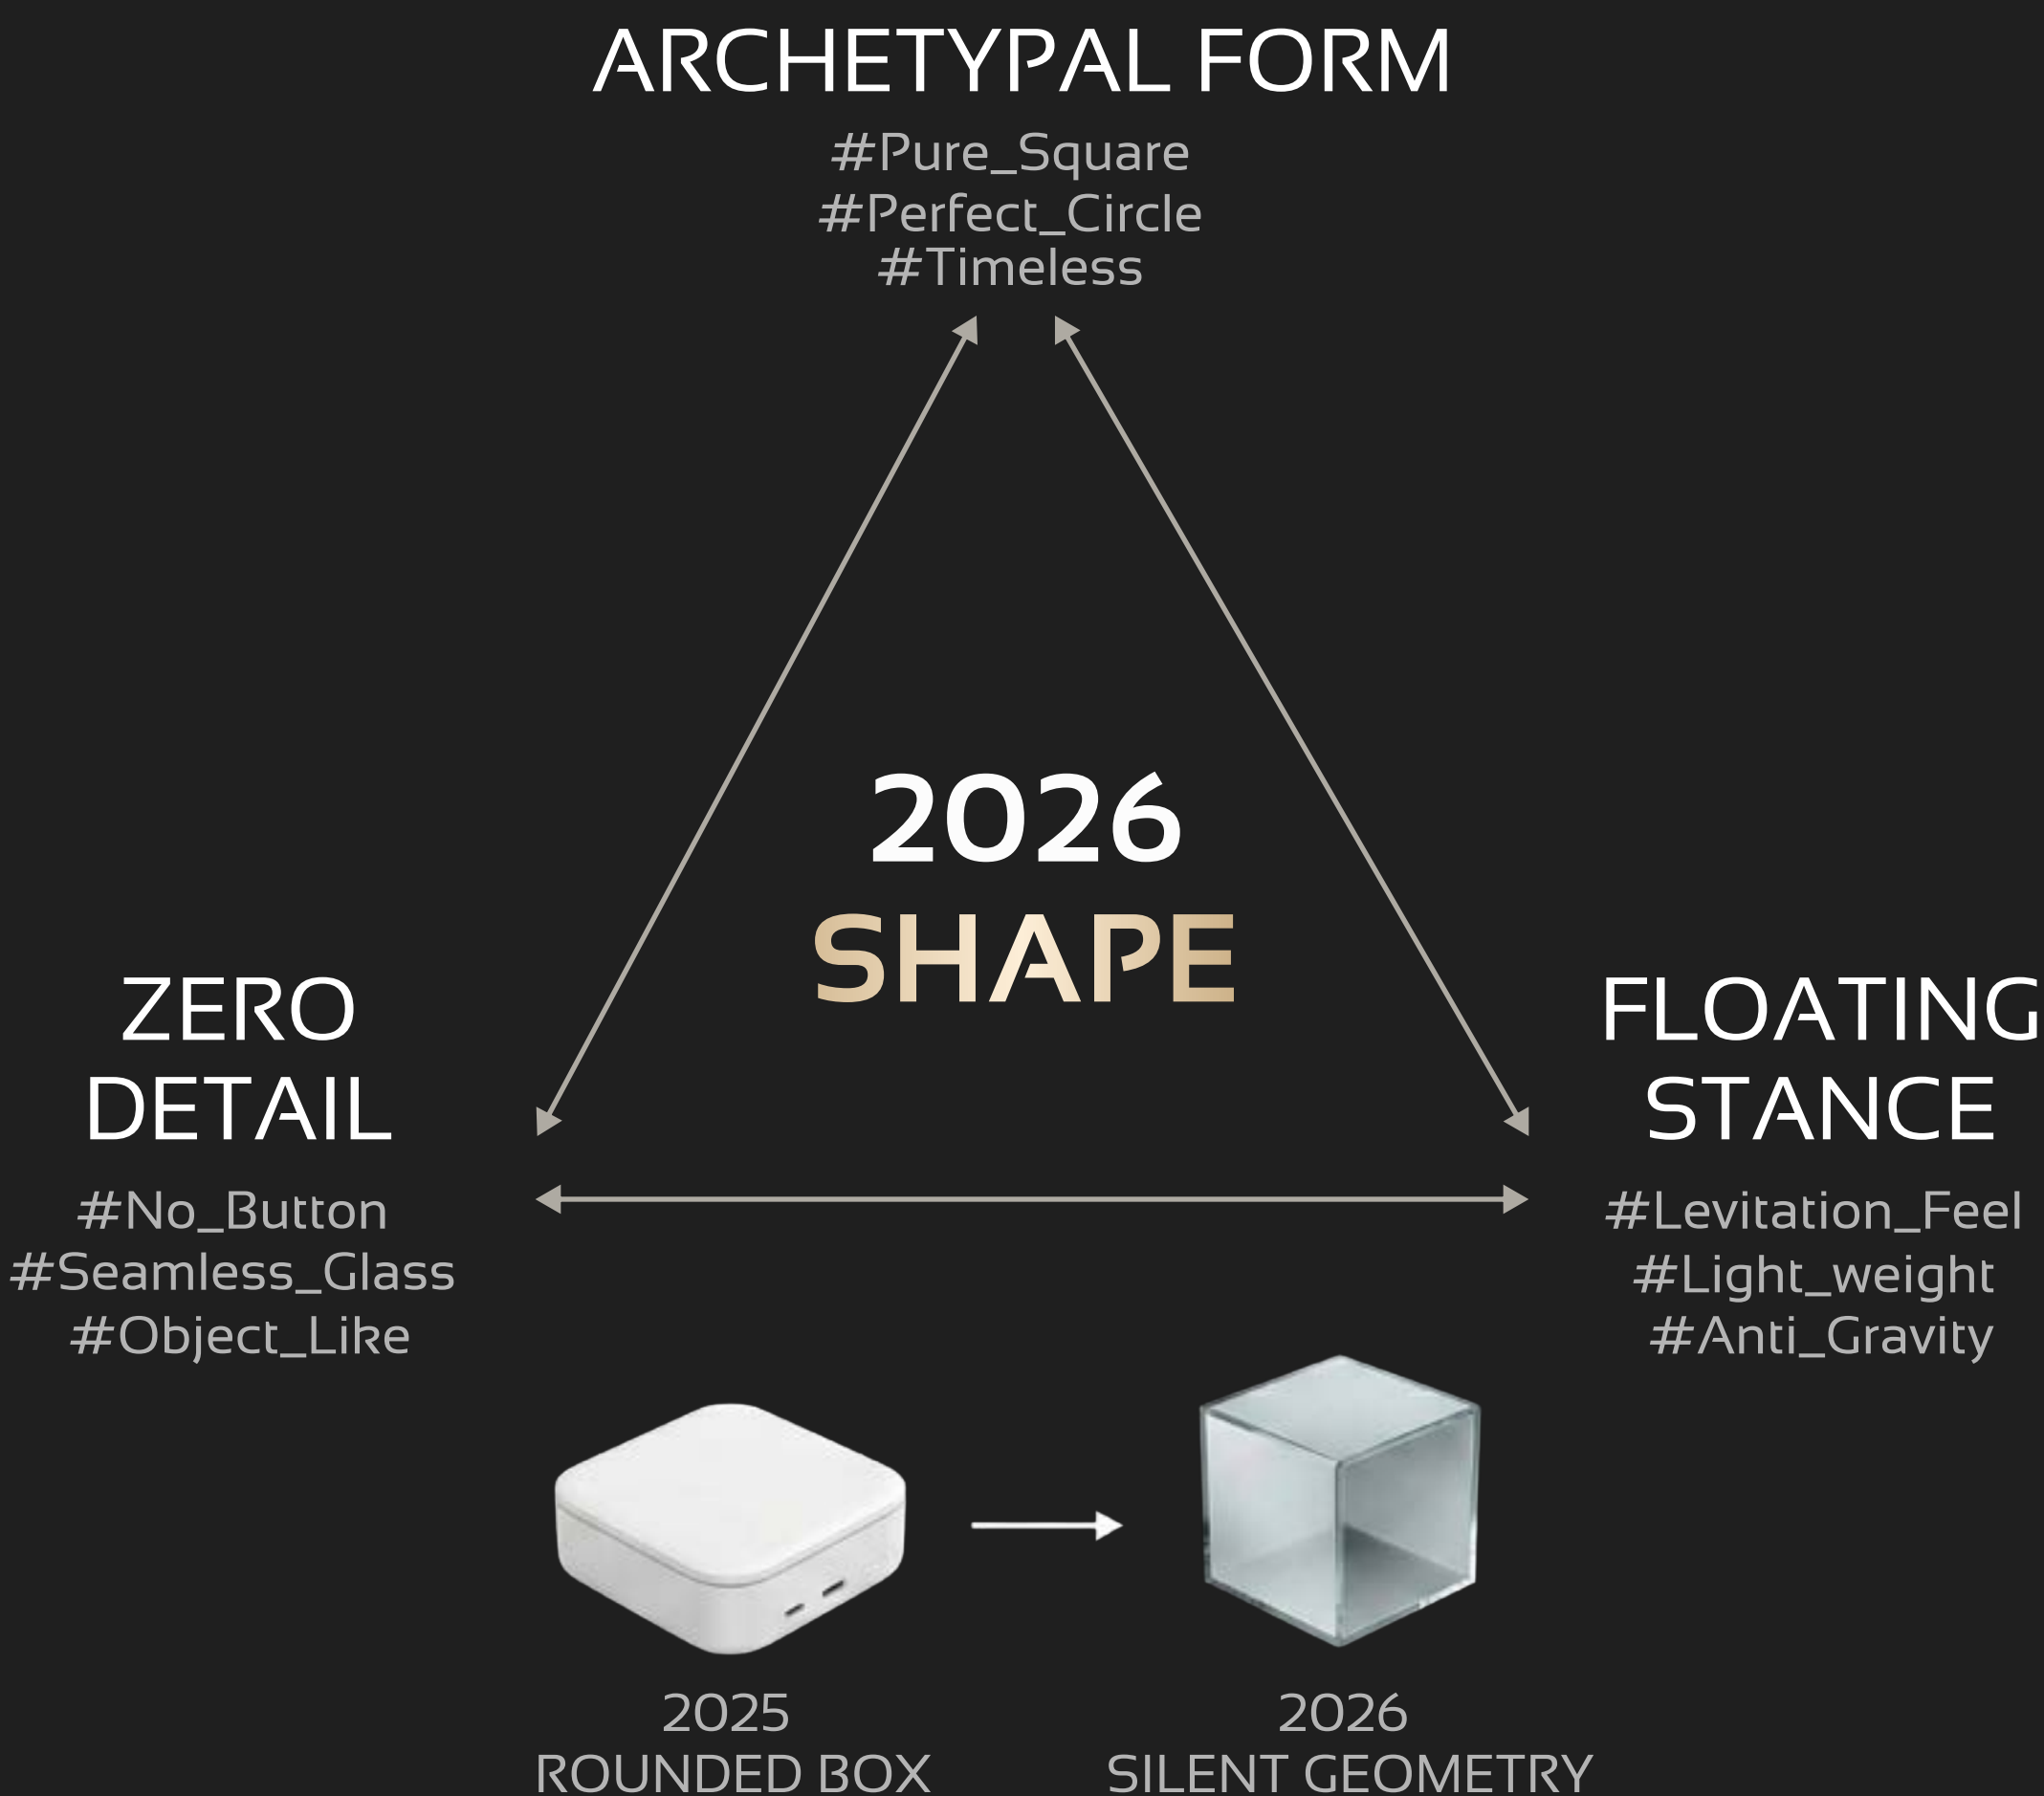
ARCHETYPAL FORM

#Pure_Square
#Perfect_Circle
#Timeless

2026
SHAPE

ZERO
DETAIL

#No_Button
#Seamless_Glass
#Object_Like

FLOATING
STANCE

#Levitation_Feel
#Light_weight
#Anti_Gravity

2025
ROUNDED BOX

2026
SILENT GEOMETRY